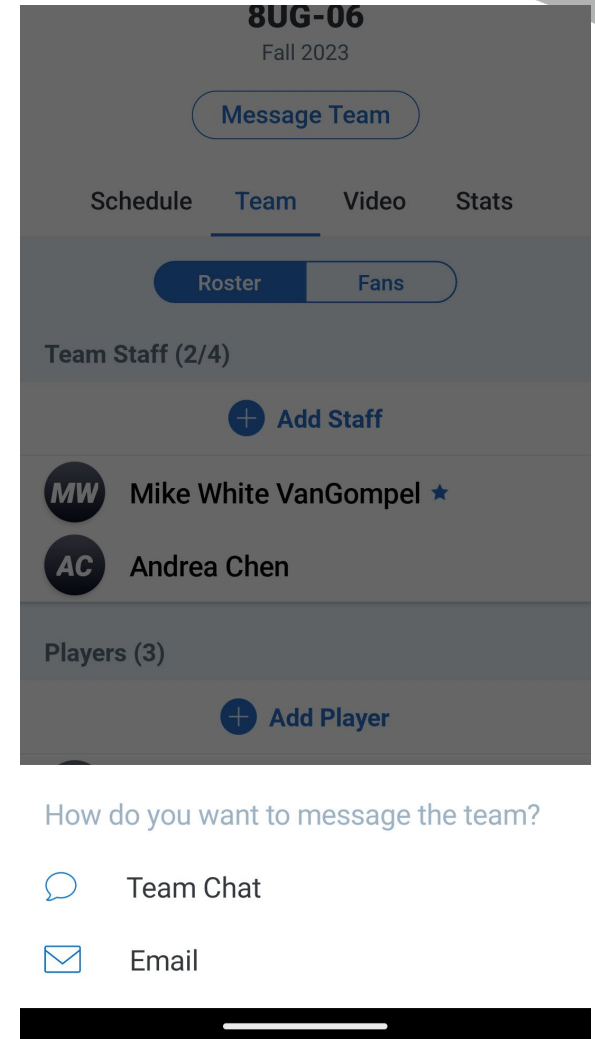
8UG-06
Fall 2023

Message Team

Schedule Team Video Stats

Roster Fans

Team Staff (2/4)

Add Staff

MW Mike White VanGompel ★

AC Andrea Chen

Players (3)

Add Player

How do you want to message the team?

Team Chat

Email